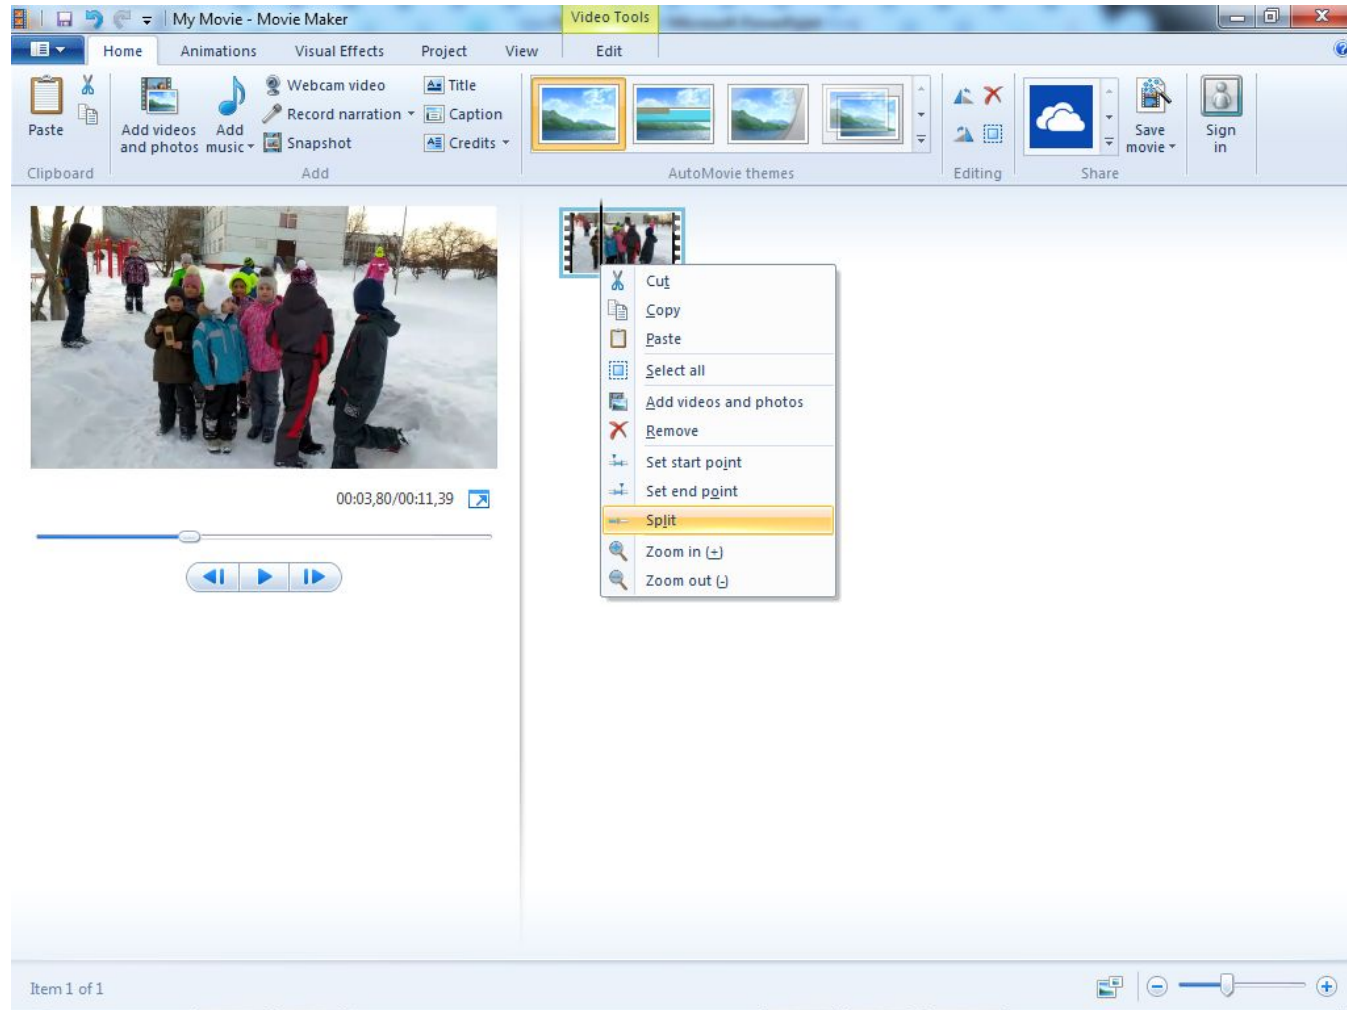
My Movie - Movie Maker

Video Tools

Home Animations Visual Effects Project View Edit

Paste

Clipboard

Add videos and photos

Add music

Webcam video

Record narration

Snapshot

Title

Caption

Credits

Add

AutoMovie themes

Editing

Save movie

Sign in

Share

00:03,80/00:11,39

Cut
Copy
Paste
Select all
Add videos and photos
Remove
Set start point
Set end point
Split
Zoom in (+)
Zoom out (-)

Item 1 of 1